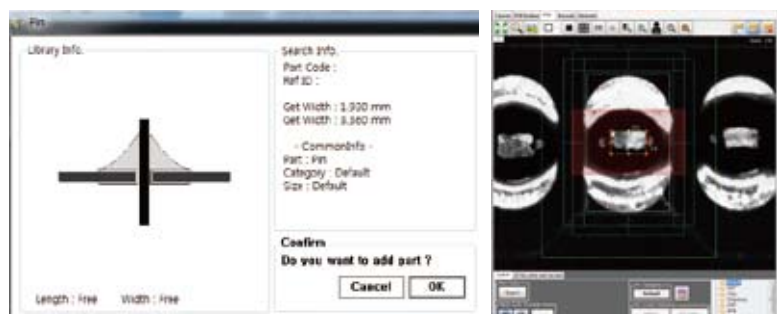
Pin

Library Info.

Length : Free Width : Free

Search Info.

Part Code :
Ref ID :

Get Width : 1.930 mm
Get Width : 3.360 mm

- CommonInfo -
Part : Pin
Category : Default
Size : Default

Confirm

Do you want to add part ?

Cancel OK